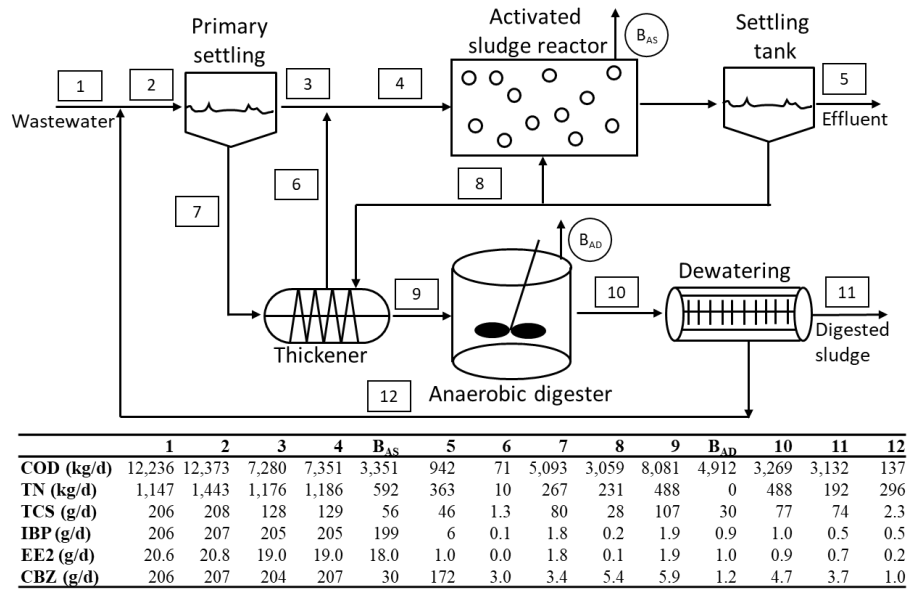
Primary settling

Activated sludge reactor

$B_{AS}$

Settling tank

1
2
3
4
5

Wastewater

Effluent

6
7
8

$B_{AD}$

Dewatering

9
10
11

Thickener

Digested sludge

12

Anaerobic digester

| | 1 | 2 | 3 | 4 | $B_{AS}$ | 5 | 6 | 7 | 8 | 9 | $B_{AD}$ | 10 | 11 | 12 |
|---|---|---|---|---|---|---|---|---|---|---|---|---|---|---|
| COD (kg/d) | 12,236 | 12,373 | 7,280 | 7,351 | 3,351 | 942 | 71 | 5,093 | 3,059 | 8,081 | 4,912 | 3,269 | 3,132 | 137 |
| TN (kg/d) | 1,147 | 1,443 | 1,176 | 1,186 | 592 | 363 | 10 | 267 | 231 | 488 | 0 | 488 | 192 | 296 |
| TCS (g/d) | 206 | 208 | 128 | 129 | 56 | 46 | 1.3 | 80 | 28 | 107 | 30 | 77 | 74 | 2.3 |
| IBP (g/d) | 206 | 207 | 205 | 205 | 199 | 6 | 0.1 | 1.8 | 0.2 | 1.9 | 0.9 | 1.0 | 0.5 | 0.5 |
| EE2 (g/d) | 20.6 | 20.8 | 19.0 | 19.0 | 18.0 | 1.0 | 0.0 | 1.8 | 0.1 | 1.9 | 1.0 | 0.9 | 0.7 | 0.2 |
| CBZ (g/d) | 206 | 207 | 204 | 207 | 30 | 172 | 3.0 | 3.4 | 5.4 | 5.9 | 1.2 | 4.7 | 3.7 | 1.0 |